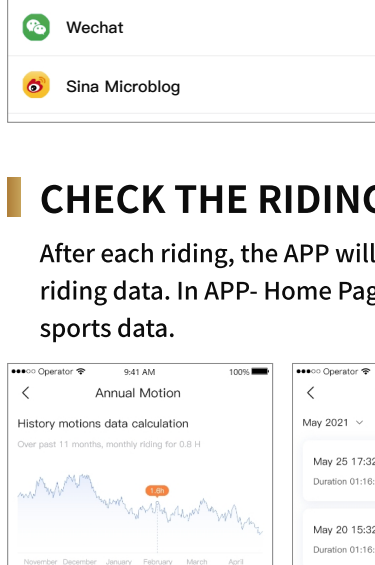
Wechat

Sina Microblog

CHECK THE RIDING

After each riding, the APP will riding data. In APP- Home Pag sports data.

●●●○○ Operator 9:41 AM 100%

<

Annual Motion

History motions data calculation

Over past 11 months, monthly riding for 0.8 H

1.6h

November December January February March April

●●●○○ Operator

<

May 2021

May 25 17:32

Duration 01:16

May 20 15:32

Duration 01:16